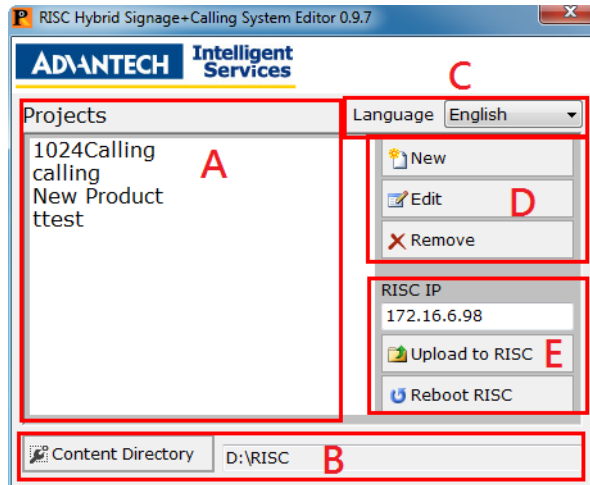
RISC Hybrid Signage+Calling System Editor 0.9.7

ADVANTECH Intelligent Services

C

Projects

Language English

1024Calling
calling
New Product
ttest

A

New

Edit

D

Remove

RISC IP

172.16.6.98

Upload to RISC

E

Reboot RISC

Content Directory

D:\RISC

B